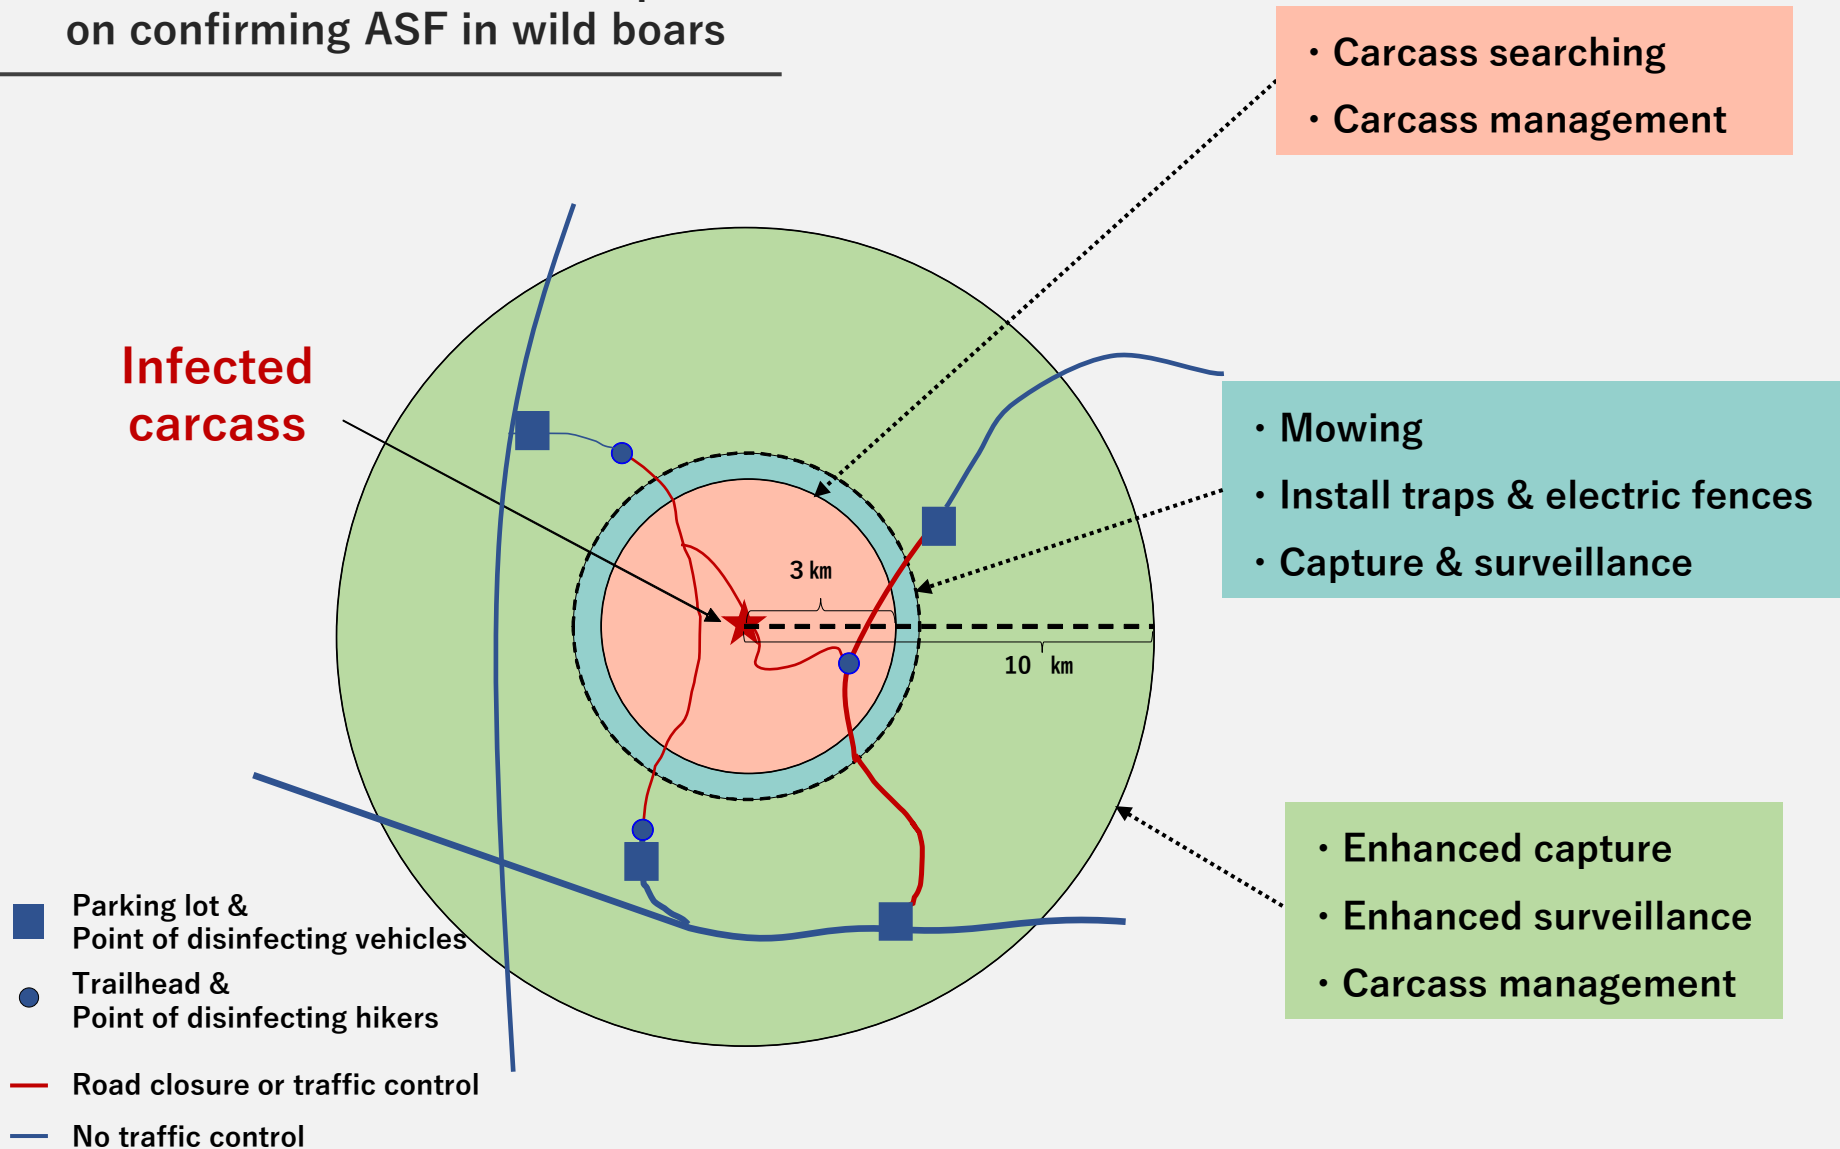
on confirming ASF in wild boars

・Carcass searching
・Carcass management

Infected carcass

3 km

10 km

・Mowing
・Install traps & electric fences
・Capture & surveillance

・Enhanced capture
・Enhanced surveillance
・Carcass management

Parking lot & Point of disinfecting vehicles

Trailhead & Point of disinfecting hikers

Road closure or traffic control

No traffic control